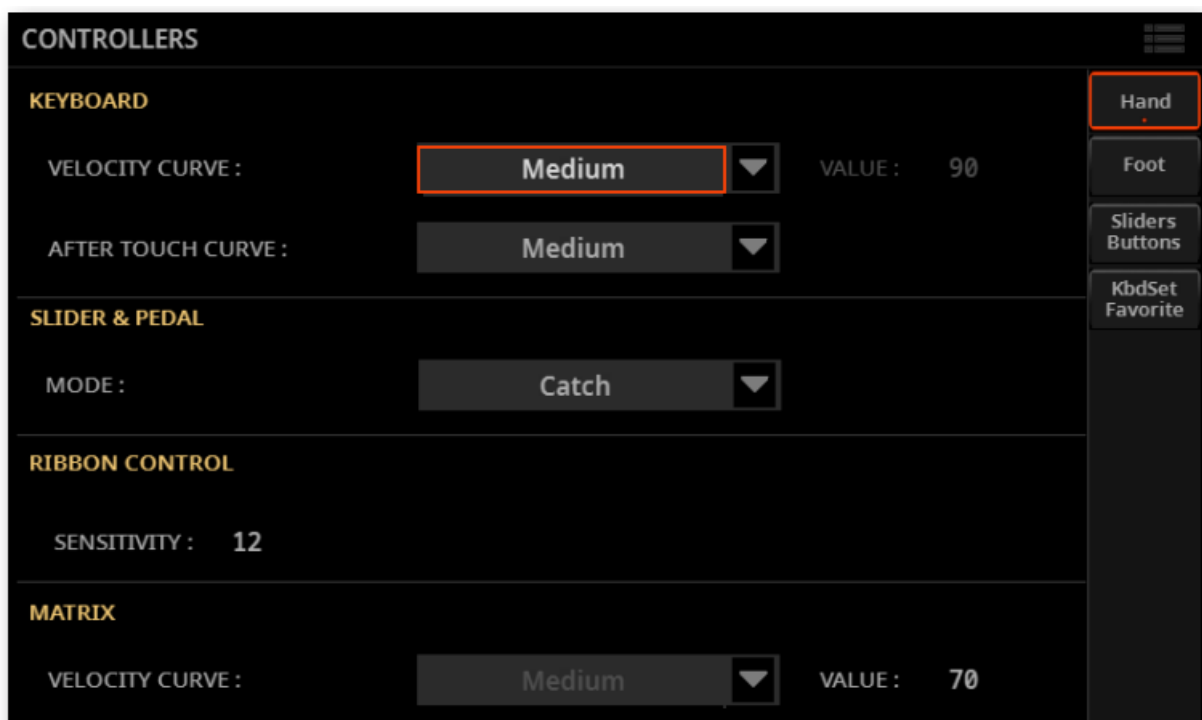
CONTROLLERS

KEYBOARD

VELOCITY CURVE : Medium VALUE : 90

AFTER TOUCH CURVE : Medium

SLIDER & PEDAL

MODE : Catch

RIBBON CONTROL

SENSITIVITY : 12

MATRIX

VELOCITY CURVE : Medium VALUE : 70

Hand

Foot

Sliders Buttons

KbdSet Favorite